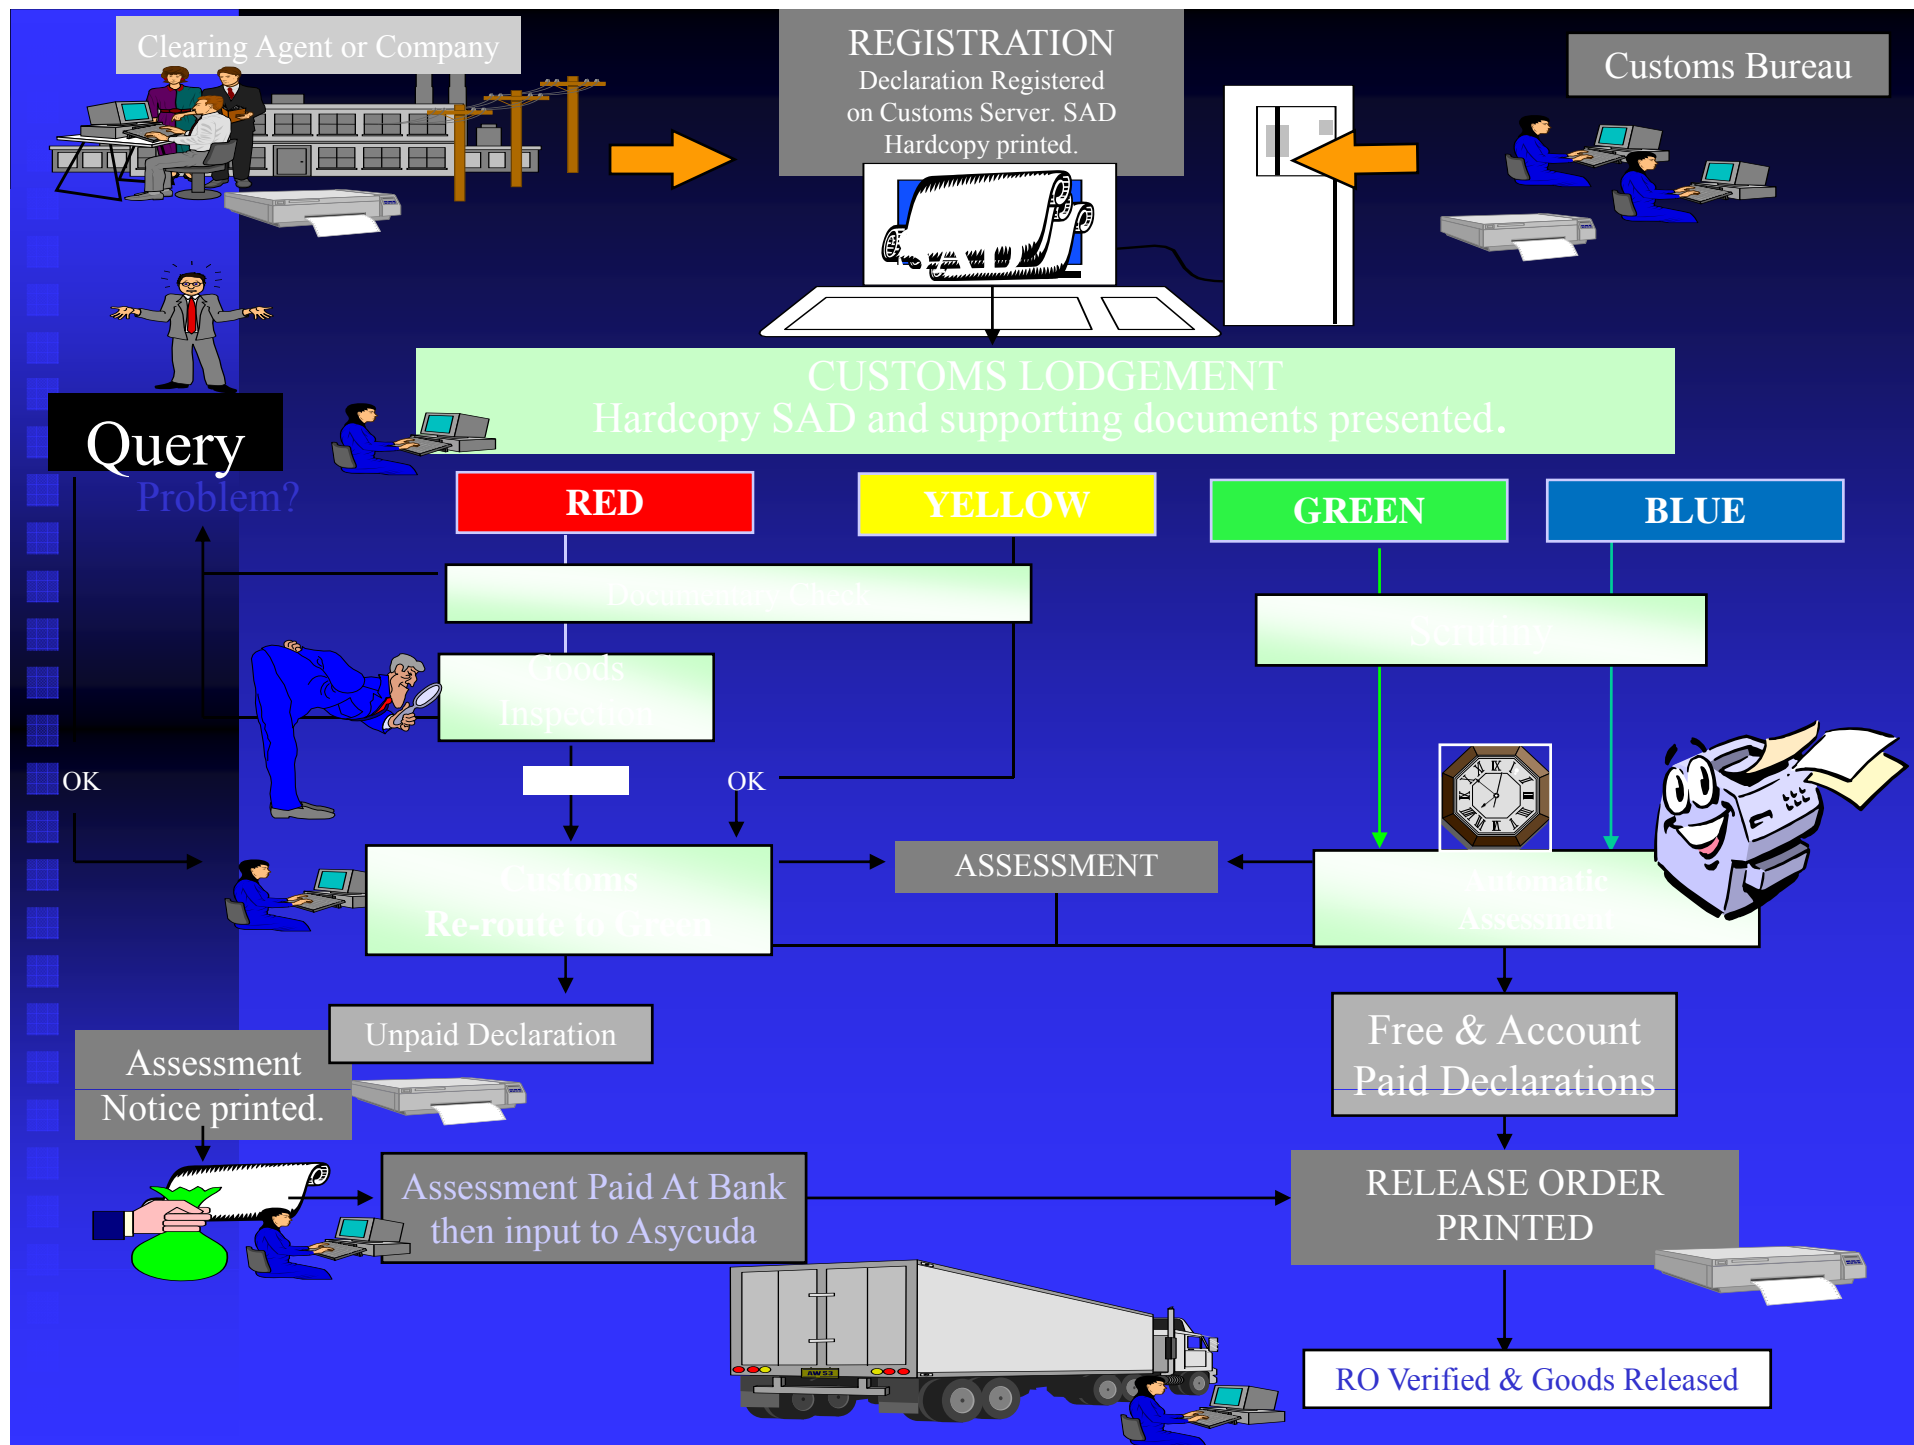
Clearing Agent or Company

REGISTRATION
Declaration Registered on Customs Server. SAD Hardcopy printed.

Customs Bureau

CUSTOMS LODGEMENT
Hardcopy SAD and supporting documents presented.

Query

Problem?

RED

YELLOW

GREEN

BLUE

Documentary Check

Scrutiny

Goods Inspection

OK

OK

Customs Re-route to Green

ASSESSMENT

Automatic Assessment

Unpaid Declaration

Assessment Notice printed.

Free & Account Paid Declarations

Assessment Paid At Bank then input to Asycuda

RELEASE ORDER PRINTED

RO Verified & Goods Released